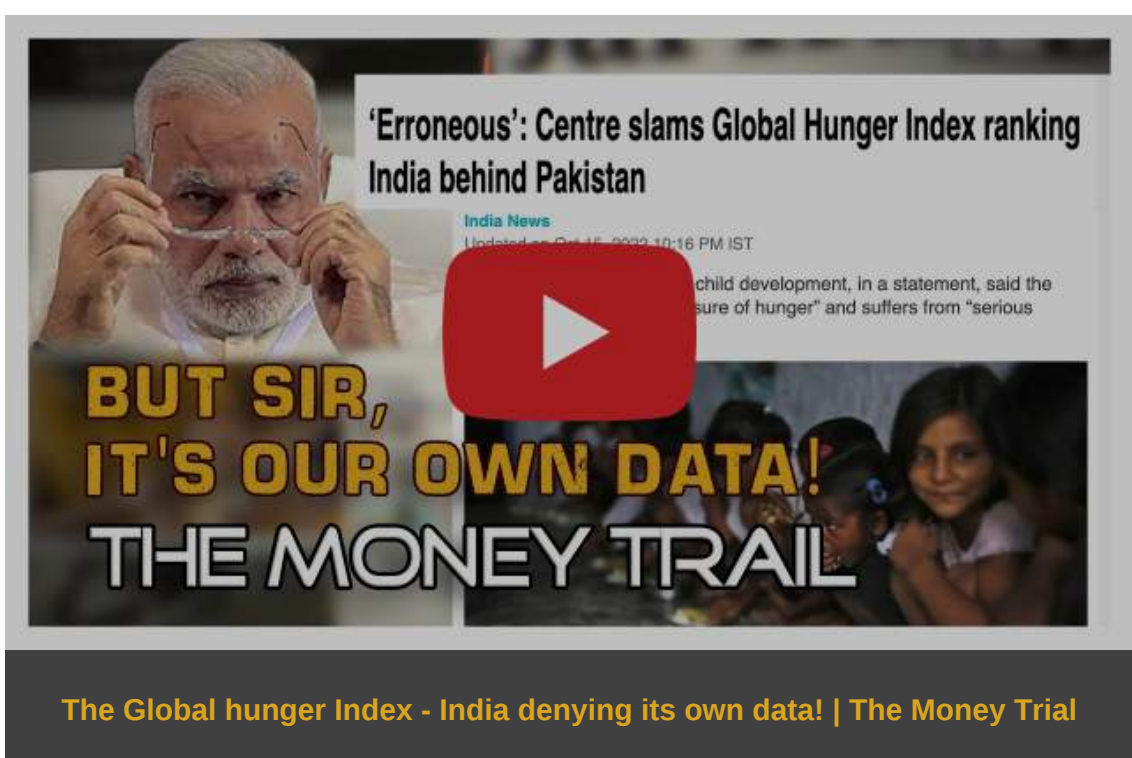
'Erroneous': Centre slams Global Hunger Index ranking India behind Pakistan

India News

Updated on Oct 15, 2022 10:16 PM IST

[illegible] child development, in a statement, said the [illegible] sure of hunger" and suffers from "serious

BUT SIR, IT'S OUR OWN DATA!

THE MONEY TRAIL

The Global hunger Index - India denying its own data! | The Money Trial